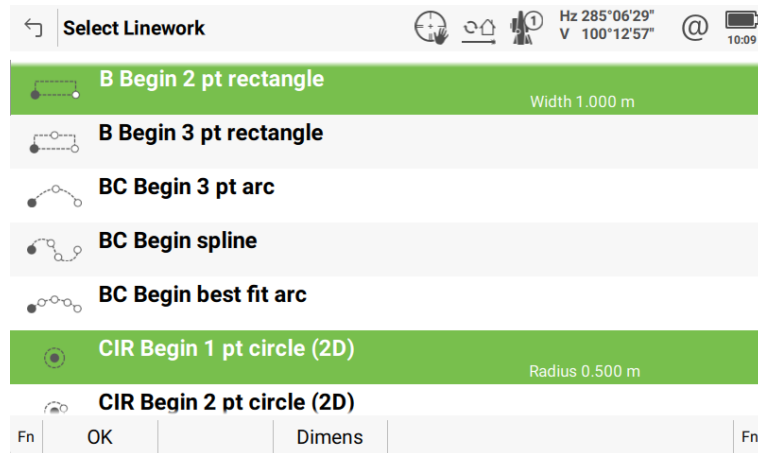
Select Linework
Hz 285°06'29"
V 100°12'57"
1
@
10:09

B Begin 2 pt rectangle
Width 1.000 m

B Begin 3 pt rectangle

BC Begin 3 pt arc

BC Begin spline

BC Begin best fit arc

CIR Begin 1 pt circle (2D)
Radius 0.500 m

CIR Begin 2 pt circle (2D)

Fn OK Dimens Fn